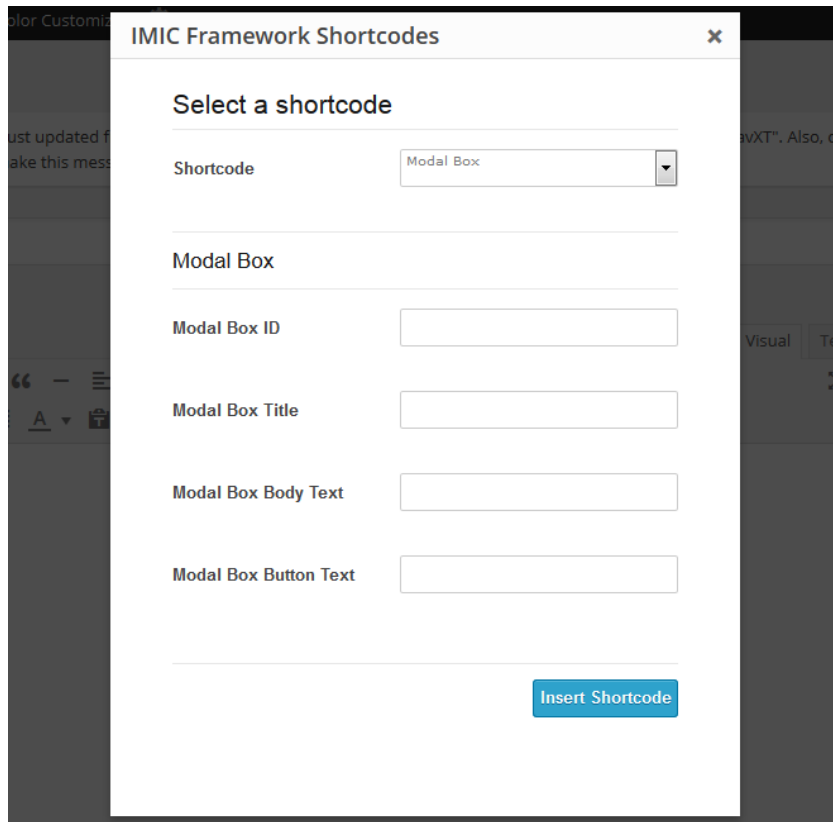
olor Customiz

ust updated f
ake this mess

avXT". Also, d

Visual Te

IMIC Framework Shortcodes ×

Select a shortcode

Shortcode
Modal Box

Modal Box

Modal Box ID

Modal Box Title

Modal Box Body Text

Modal Box Button Text

Insert Shortcode